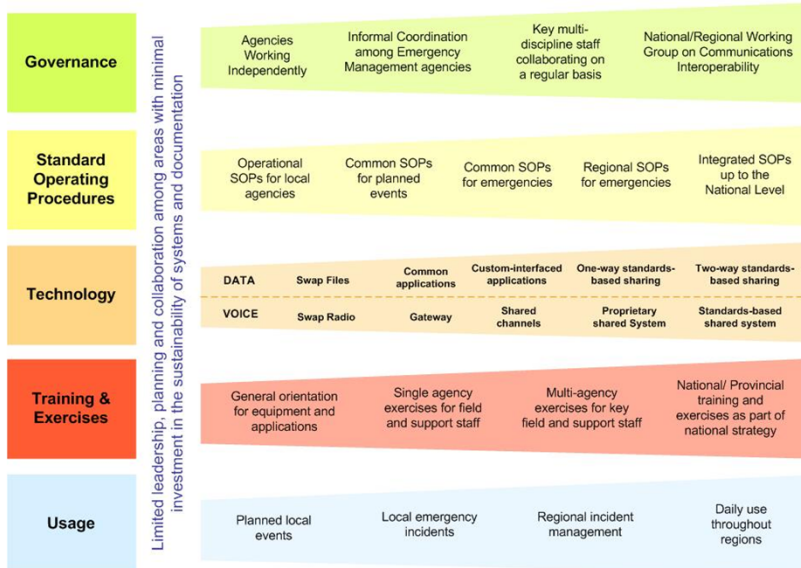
Governance

Standard Operating Procedures

Technology

Training & Exercises

Usage

Limited leadership, planning and collaboration among areas with minimal investment in the sustainability of systems and documentation

Agencies Working Independently

Informal Coordination among Emergency Management agencies

Key multi-discipline staff collaborating on a regular basis

National/Regional Working Group on Communications Interoperability

Operational SOPs for local agencies

Common SOPs for planned events

Common SOPs for emergencies

Regional SOPs for emergencies

Integrated SOPs up to the National Level

DATA

Swap Files

Common applications

Custom-interfaced applications

One-way standards-based sharing

Two-way standards-based sharing

VOICE

Swap Radio

Gateway

Shared channels

Proprietary shared System

Standards-based shared system

General orientation for equipment and applications

Single agency exercises for field and support staff

Multi-agency exercises for key field and support staff

National/ Provincial training and exercises as part of national strategy

Planned local events

Local emergency incidents

Regional incident management

Daily use throughout regions